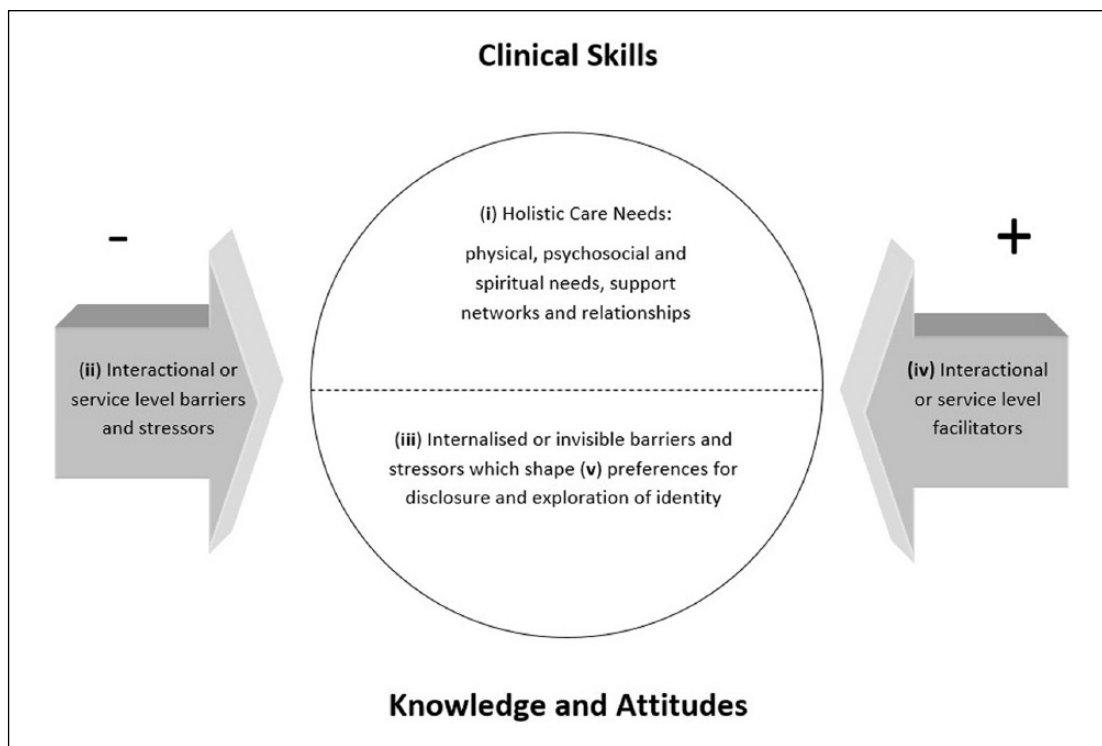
Clinical Skills

-

(ii) Interactional or service level barriers and stressors

(i) Holistic Care Needs:

physical, psychosocial and spiritual needs, support networks and relationships

(iii) Internalised or invisible barriers and stressors which shape (v) preferences for disclosure and exploration of identity

+

(iv) Interactional or service level facilitators

Knowledge and Attitudes